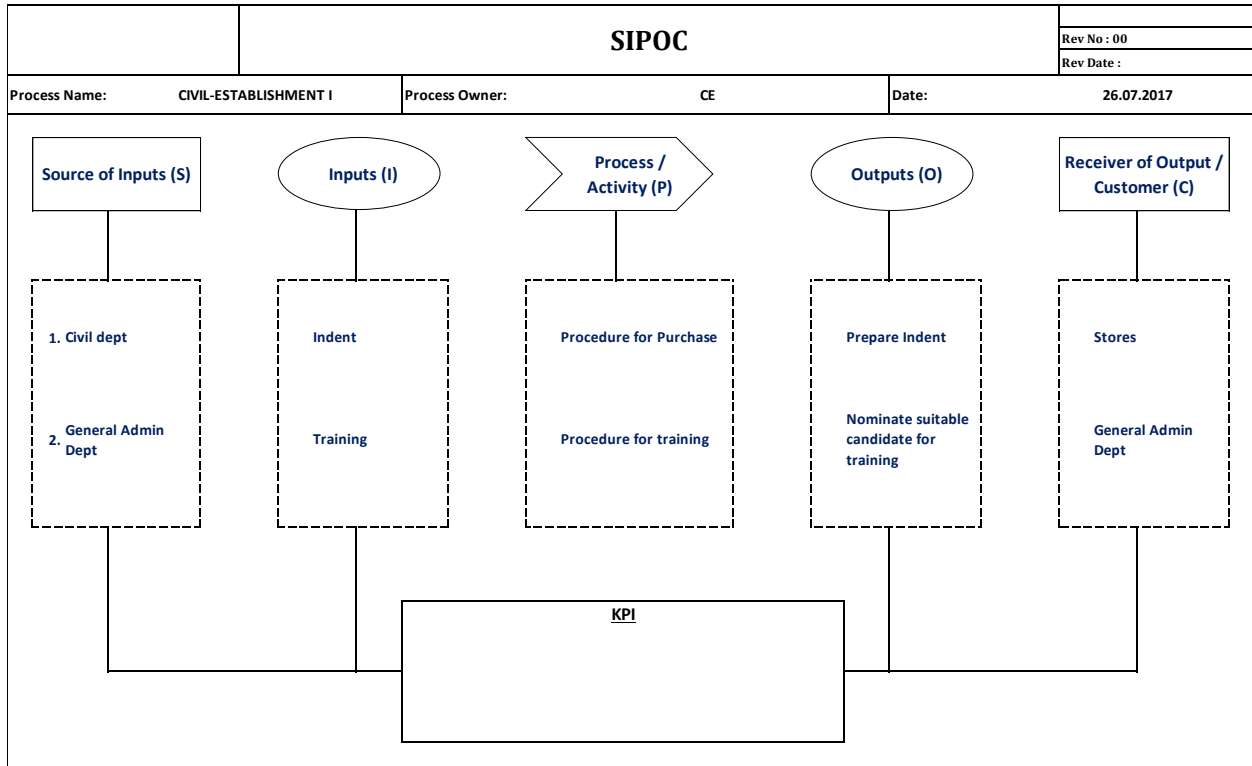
SIPOC

Rev No : 00
Rev Date :

Process Name: CIVIL-ESTABLISHMENT I
Process Owner: CE
Date: 26.07.2017

Source of Inputs (S)

Inputs (I)

Process / Activity (P)

Outputs (O)

Receiver of Output / Customer (C)

1. Civil dept

2. General Admin Dept

Indent

Training

Procedure for Purchase

Procedure for training

Prepare Indent

Nominate suitable candidate for training

Stores

General Admin Dept

KPI